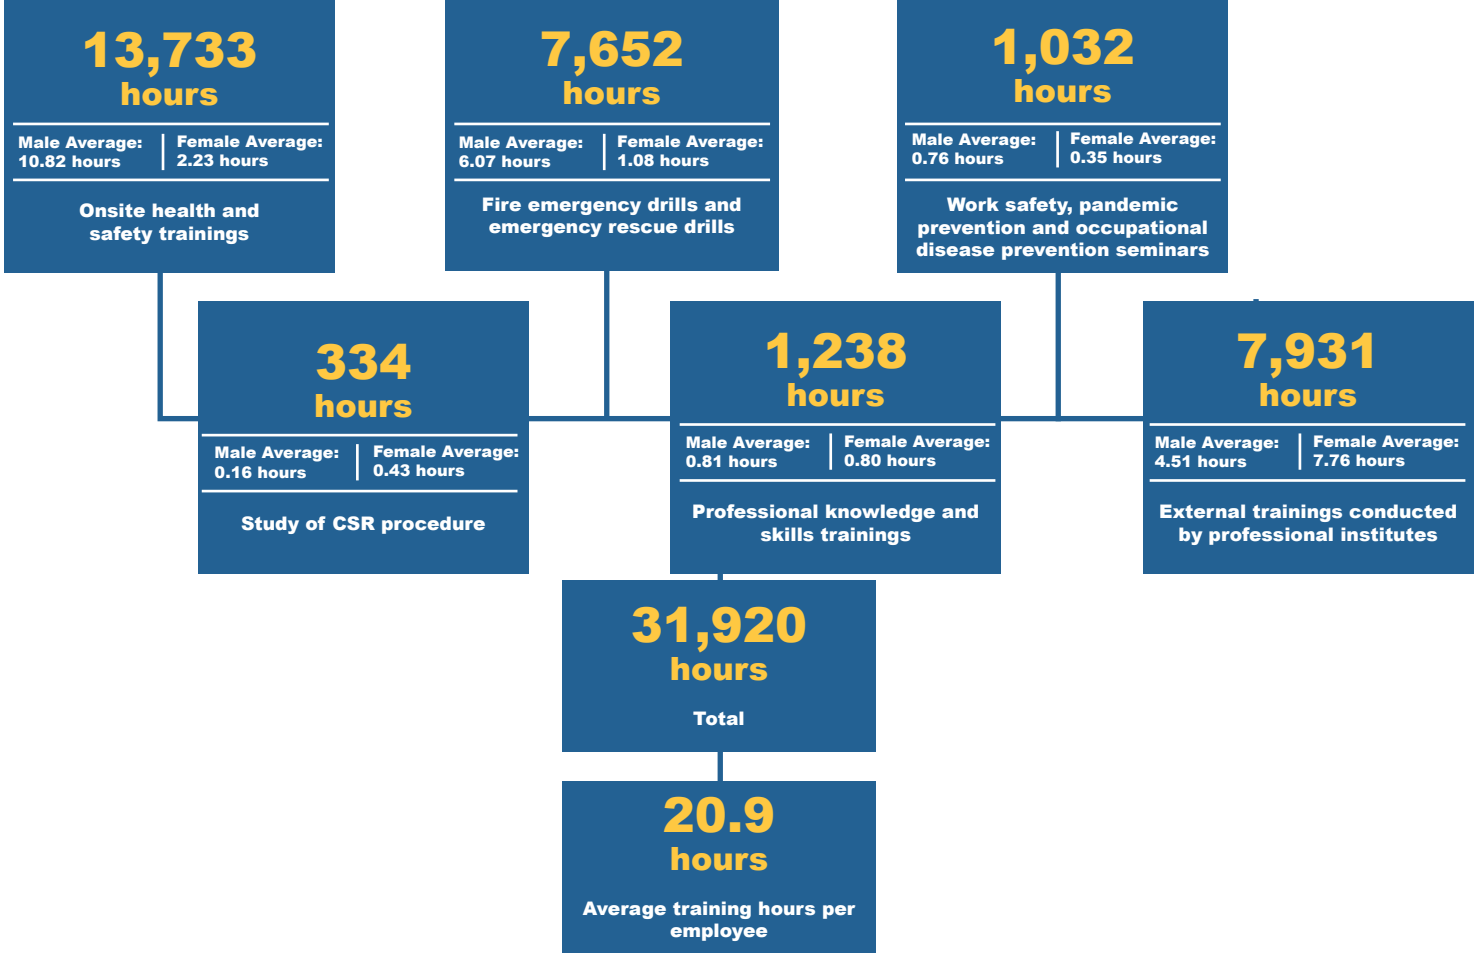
13,733 hours

Male Average: 10.82 hours | Female Average: 2.23 hours

Onsite health and safety trainings

7,652 hours

Male Average: 6.07 hours | Female Average: 1.08 hours

Fire emergency drills and emergency rescue drills

1,032 hours

Male Average: 0.76 hours | Female Average: 0.35 hours

Work safety, pandemic prevention and occupational disease prevention seminars

334 hours

Male Average: 0.16 hours | Female Average: 0.43 hours

Study of CSR procedure

1,238 hours

Male Average: 0.81 hours | Female Average: 0.80 hours

Professional knowledge and skills trainings

7,931 hours

Male Average: 4.51 hours | Female Average: 7.76 hours

External trainings conducted by professional institutes

31,920 hours

Total

20.9 hours

Average training hours per employee